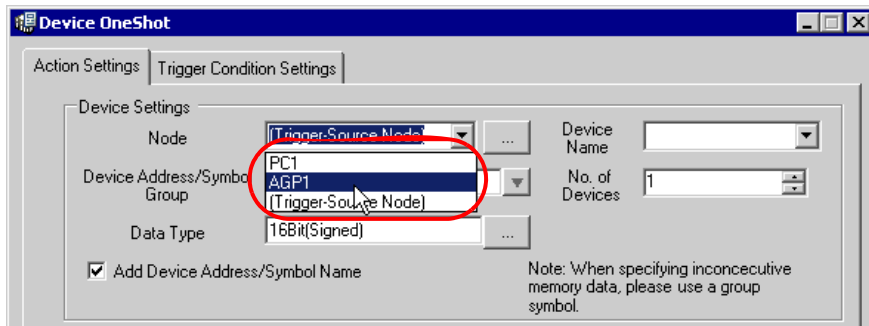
Device OneShot

Action Settings | Trigger Condition Settings

Device Settings

Node (Trigger-Source Node) ...

Device Name

Device Address/Symbo Group

PC1
AGP1
(Trigger-Source Node)

No. of Devices 1

Data Type 16Bit(Signed) ...

Add Device Address/Symbol Name

Note: When specifying inconcecutive memory data, please use a group symbol.